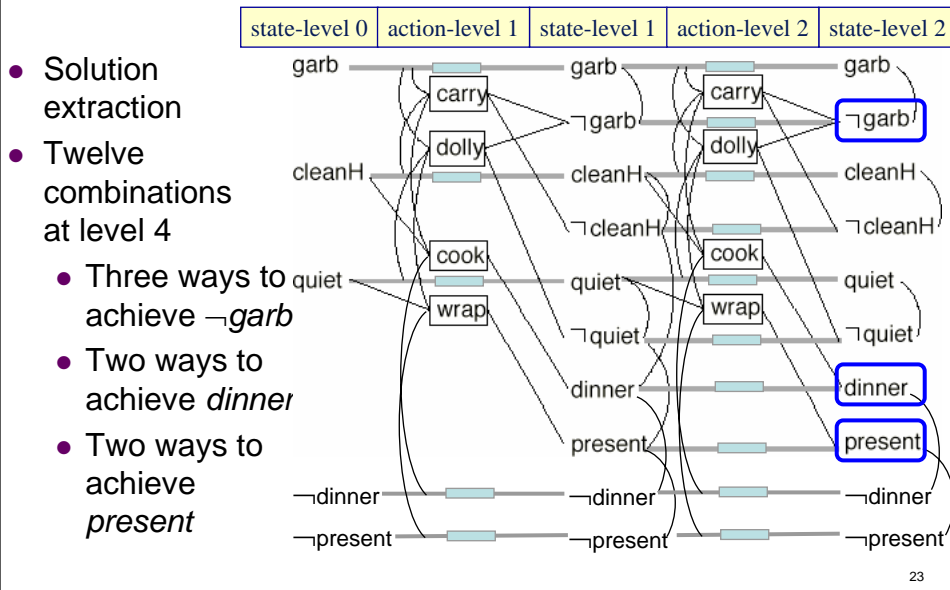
| state-level 0 | action-level 1 | state-level 1 | action-level 2 | state-level 2 |
|---|---|---|---|---|

- Solution extraction
- Twelve combinations at level 4
  - Three ways to achieve $\neg$*garb*
  - Two ways to achieve *dinner*
  - Two ways to achieve *present*

garb
carry
dolly
cleanH
cook
quiet
wrap
¬dinner
¬present

garb
¬garb
cleanH
¬cleanH
quiet
¬quiet
dinner
present
¬dinner
¬present

carry
dolly
cook
wrap

garb
¬garb
cleanH
¬cleanH
quiet
¬quiet
dinner
present
¬dinner
¬present

23